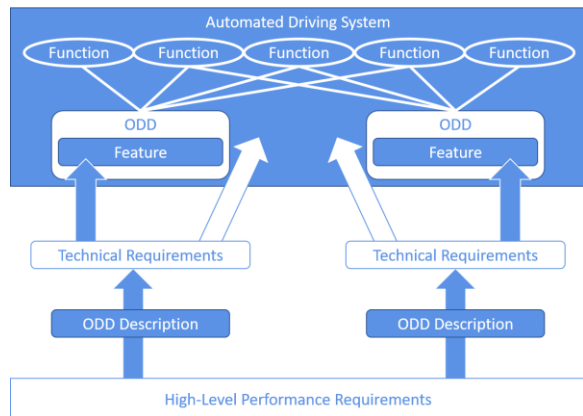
Automated Driving System

Function
Function
Function
Function
Function

ODD
Feature

ODD
Feature

Technical Requirements

Technical Requirements

ODD Description

ODD Description

High-Level Performance Requirements